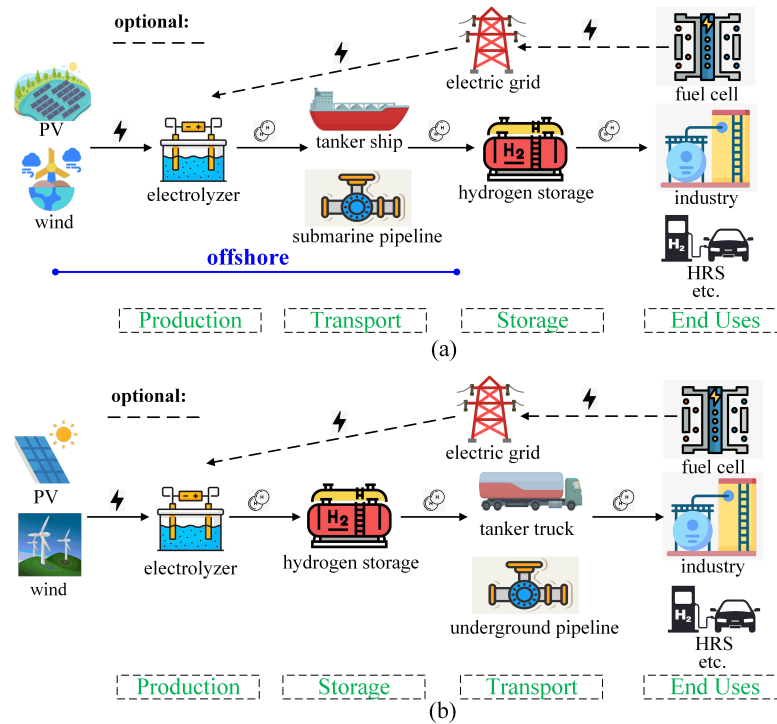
optional:

electric grid

fuel cell

PV

wind

electrolyzer

tanker ship

submarine pipeline

hydrogen storage

$H_2$

industry

$H_2$

HRS
etc.

offshore

Production

Transport

Storage

End Uses

(a)

optional:

electric grid

fuel cell

PV

wind

electrolyzer

$H_2$

hydrogen storage

tanker truck

underground pipeline

industry

$H_2$

HRS
etc.

Production

Storage

Transport

End Uses

(b)